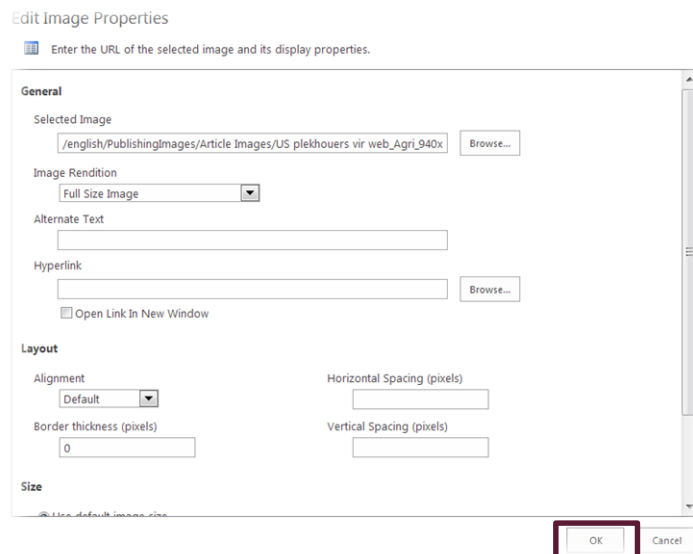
Edit Image Properties

Enter the URL of the selected image and its display properties.

General

Selected Image

/english/PublishingImages/Article Images/US plekhouers vir web_Agri_940x

Browse...

Image Rendition

Full Size Image

Alternate Text

Hyperlink

Browse...

Open Link In New Window

Layout

Alignment

Default

Horizontal Spacing (pixels)

Border thickness (pixels)

0

Vertical Spacing (pixels)

Size

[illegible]

OK

Cancel